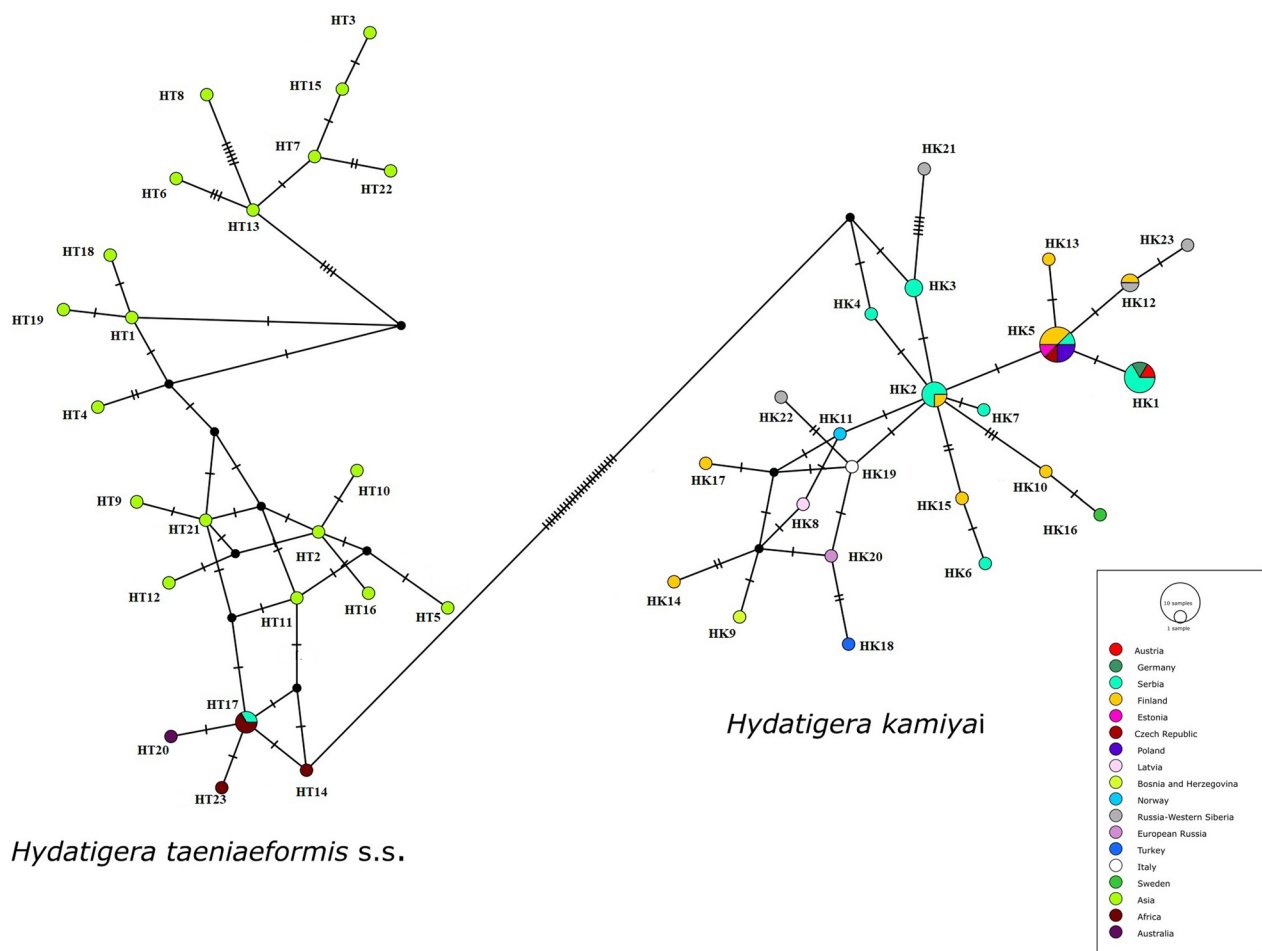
HT3
HT15
HT8
HT7
HT22
HT6
HT13
HT18
HT19
HT1
HT4
HT9
HT21
HT10
HT2
HT12
HT16
HT5
HT11
HT17
HT20
HT23
HT14

Hydatigera taeniaeformis s.s.

HK21
HK13
HK23
HK3
HK4
HK12
HK5
HK2
HK1
HK22
HK11
HK7
HK17
HK19
HK10
HK8
HK15
HK16
HK20
HK14
HK6
HK9
HK18

Hydatigera kamiyai

10 samples
1 sample
Austria
Germany
Serbia
Finland
Estonia
Czech Republic
Poland
Latvia
Bosnia and Herzegovina
Norway
Russia-Western Siberia
European Russia
Turkey
Italy
Sweden
Asia
Africa
Australia